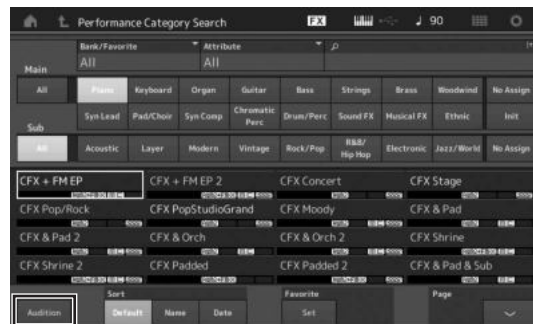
Performance Category Search
FX
♩ 90

Bank/Favorite
All
Attribute
All

Main
All
Piano
Keyboard
Organ
Guitar
Bass
Strings
Brass
Woodwind
No Assign

Sub
Syn Lead
Pad/Choir
Syn Comp
Chromatic Perc
Drum/Perc
Sound FX
Musical FX
Ethnic
Init

All
Acoustic
Layer
Modern
Vintage
Rock/Pop
R&B/ Hip Hop
Electronic
Jazz/World
No Assign

CFX + FM EP
CFX + FM EP 2
CFX Concert
CFX Stage
CFX Pop/Rock
CFX PopStudioGrand
CFX Moody
CFX & Pad
CFX & Pad 2
CFX & Orch
CFX & Orch 2
CFX Shrine
CFX Shrine 2
CFX Padded
CFX Padded 2
CFX & Pad & Sub

Audition
Sort
Default
Name
Date
Favorite
Set
Page